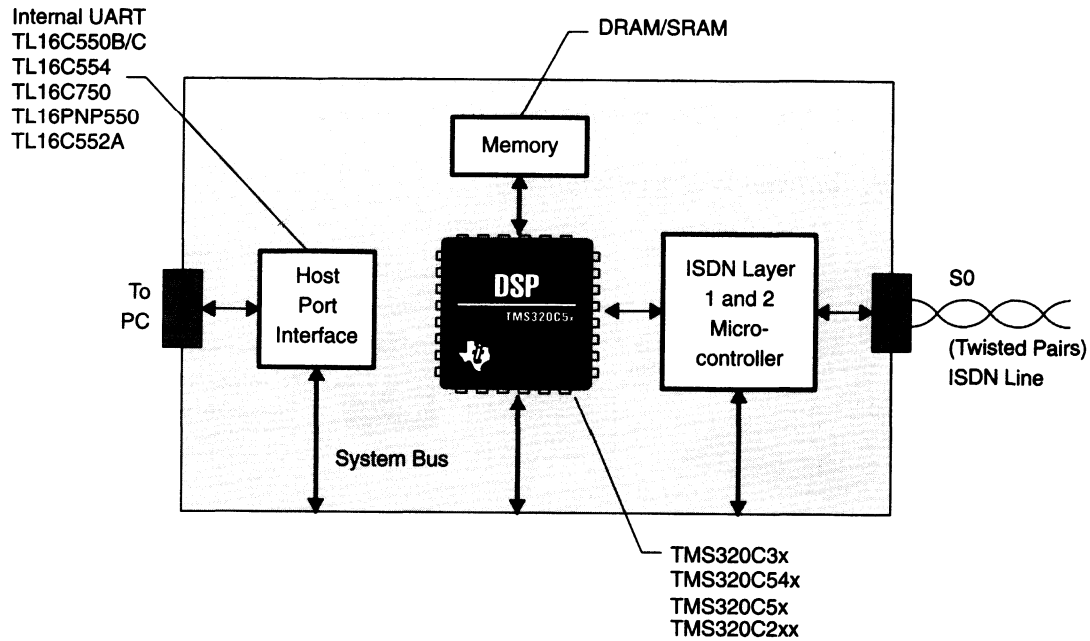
Internal UART
TL16C550B/C
TL16C554
TL16C750
TL16PNP550
TL16C552A

DRAM/SRAM

Memory

To PC

Host Port Interface

DSP
TMS320C5x

ISDN Layer 1 and 2 Microcontroller

S0
(Twisted Pairs)
ISDN Line

System Bus

TMS320C3x
TMS320C54x
TMS320C5x
TMS320C2xx